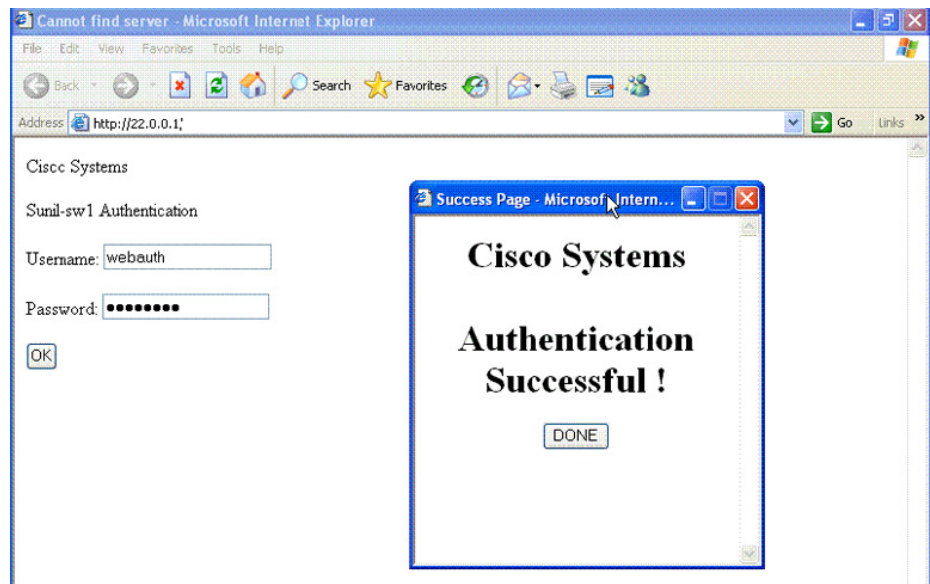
Cannot find server - Microsoft Internet Explorer

File Edit View Favorites Tools Help

Back Search Favorites

Address http://22.0.0.1/ Go Links »

Cisco Systems

Sunil-sw1 Authentication

Username: webauth

Password: •••••••••

OK

Success Page - Microsoft Intern...

Cisco Systems

Authentication Successful !

DONE